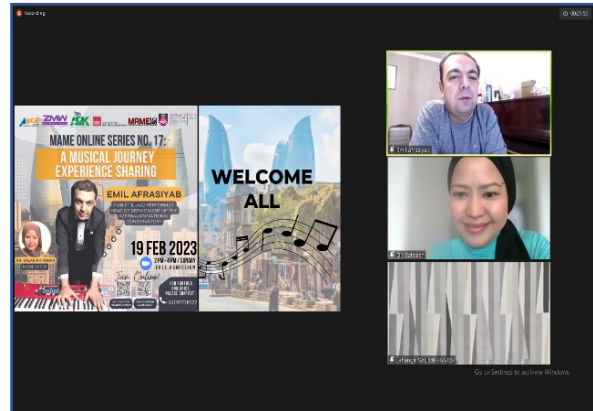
Recording

MAME ONLINE SERIES NO. 17:
A MUSICAL JOURNEY EXPERIENCE SHARING

EMIL AFRASIYAB

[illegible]

19 FEB 2023

2PM - 4PM / SUNDAY
FREE ADMISSION

Join Online!

WELCOME ALL

Go to Settings to activate Windows.